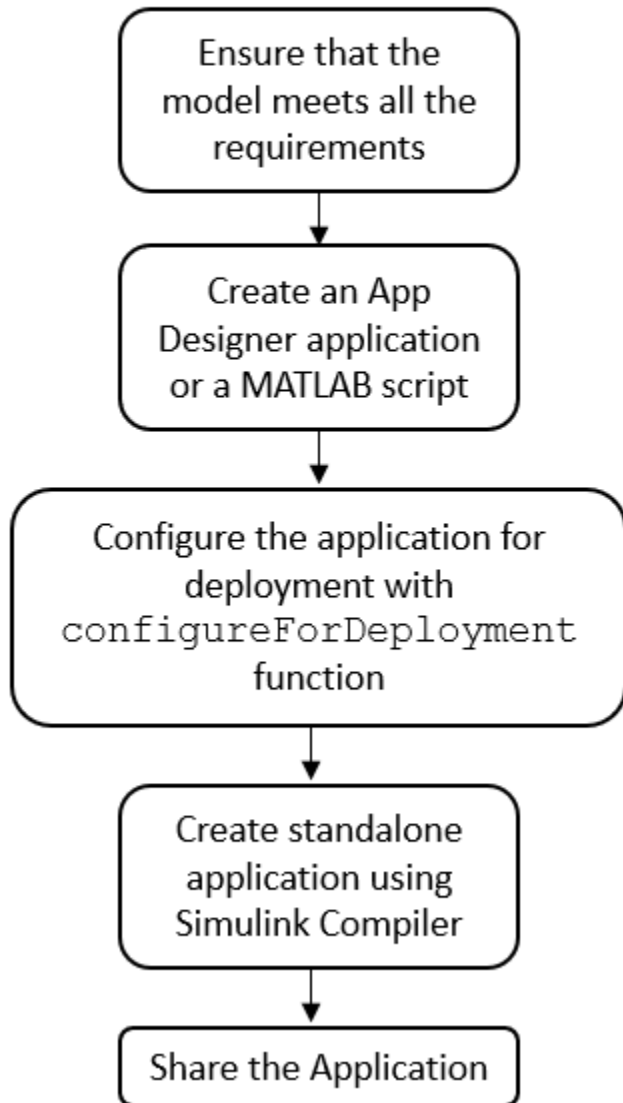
Ensure that the model meets all the requirements

Create an App Designer application or a MATLAB script

Configure the application for deployment with configureForDeployment function

Create standalone application using Simulink Compiler

Share the Application